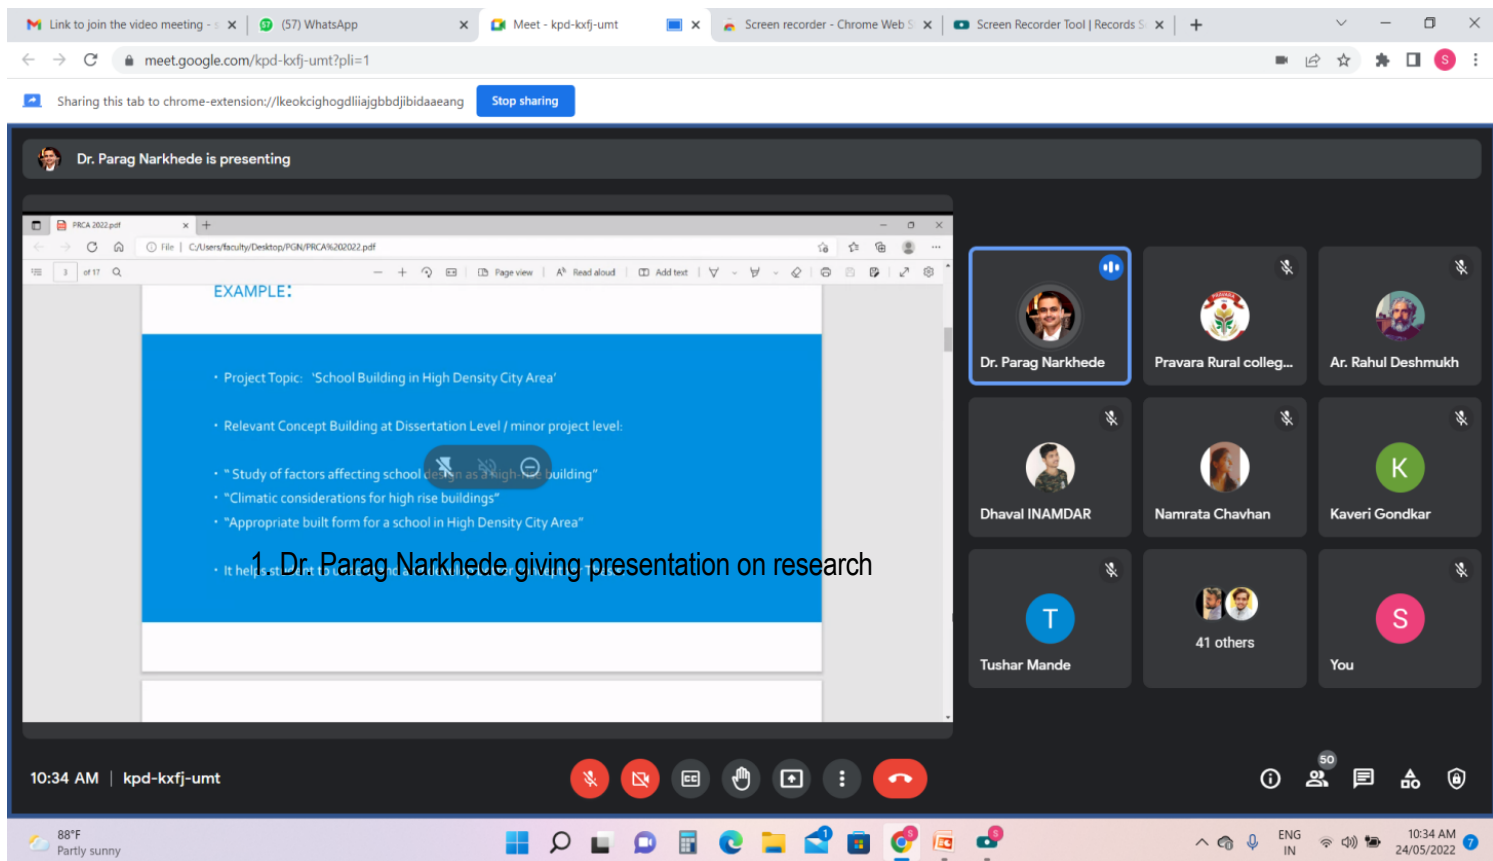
Link to join the video meeting - ×
(57) WhatsApp ×
Meet - kpd-kxfj-umt ×
Screen recorder - Chrome Web S ×
Screen Recorder Tool | Records S ×

meet.google.com/kpd-kxfj-umt?pli=1

Sharing this tab to chrome-extension://lkeokcighogdliiajgbbdjibidaaeang Stop sharing

Dr. Parag Narkhede is presenting

PRCA 2022.pdf
File | C:/Users/faculty/Desktop/PGN/PRCA%202022.pdf
3 of 17 Page view Read aloud Add text

EXAMPLE:

• Project Topic: 'School Building in High Density City Area'

• Relevant Concept Building at Dissertation Level / minor project level:

• " Study of factors affecting school design as a high-rise building"
• "Climatic considerations for high rise buildings"
• "Appropriate built form for a school in High Density City Area"

• It helps st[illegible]

1. Dr. Parag Narkhede giving presentation on research

Dr. Parag Narkhede
Pravara Rural colleg...
Ar. Rahul Deshmukh
Dhaval INAMDAR
Namrata Chavhan
K
Kaveri Gondkar
T
Tushar Mande
41 others
S
You

10:34 AM | kpd-kxfj-umt

50

88°F
Partly sunny

ENG
IN
10:34 AM
24/05/2022